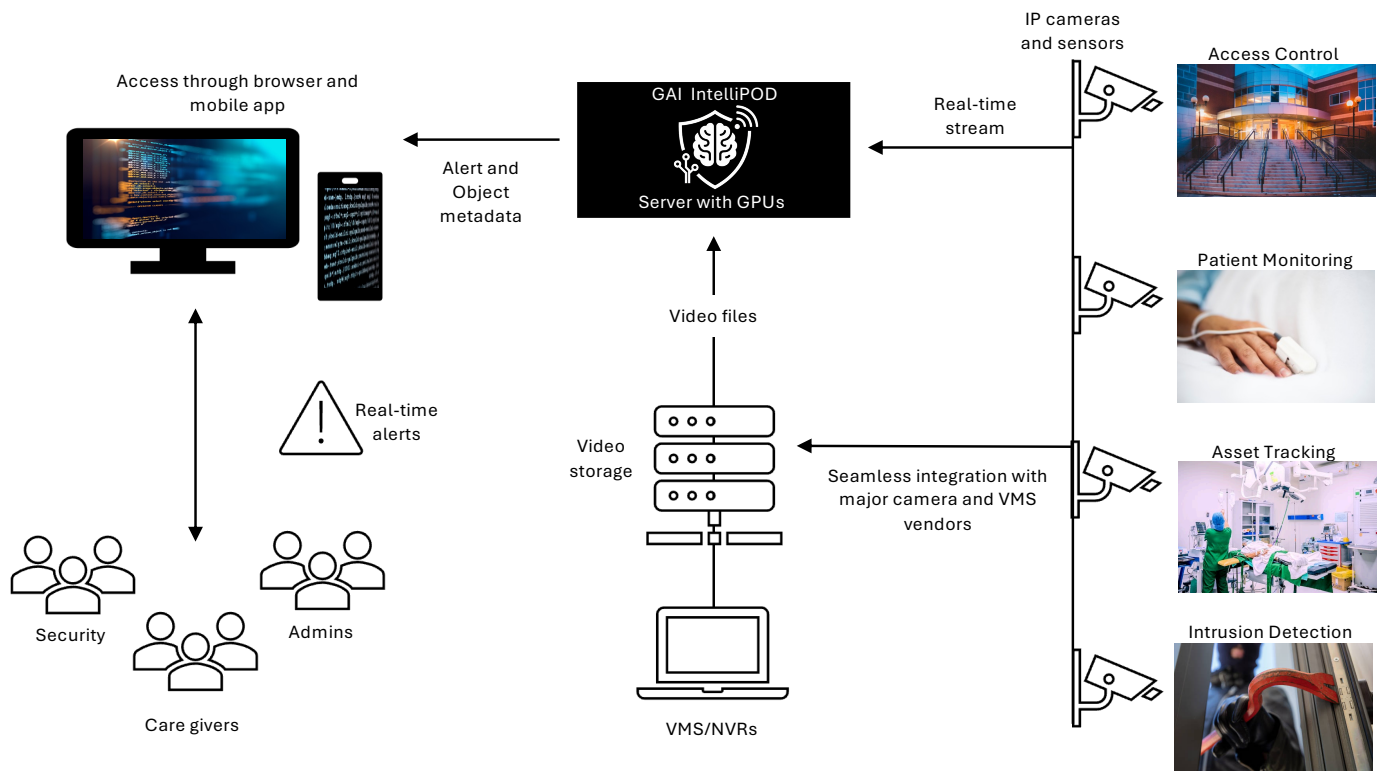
Access through browser and mobile app

GAI IntelliPOD

Server with GPUs

Alert and Object metadata

Real-time stream

IP cameras and sensors

Access Control

Patient Monitoring

Asset Tracking

Intrusion Detection

Video files

Video storage

Seamless integration with major camera and VMS vendors

Real-time alerts

Security

Care givers

Admins

VMS/NVRs